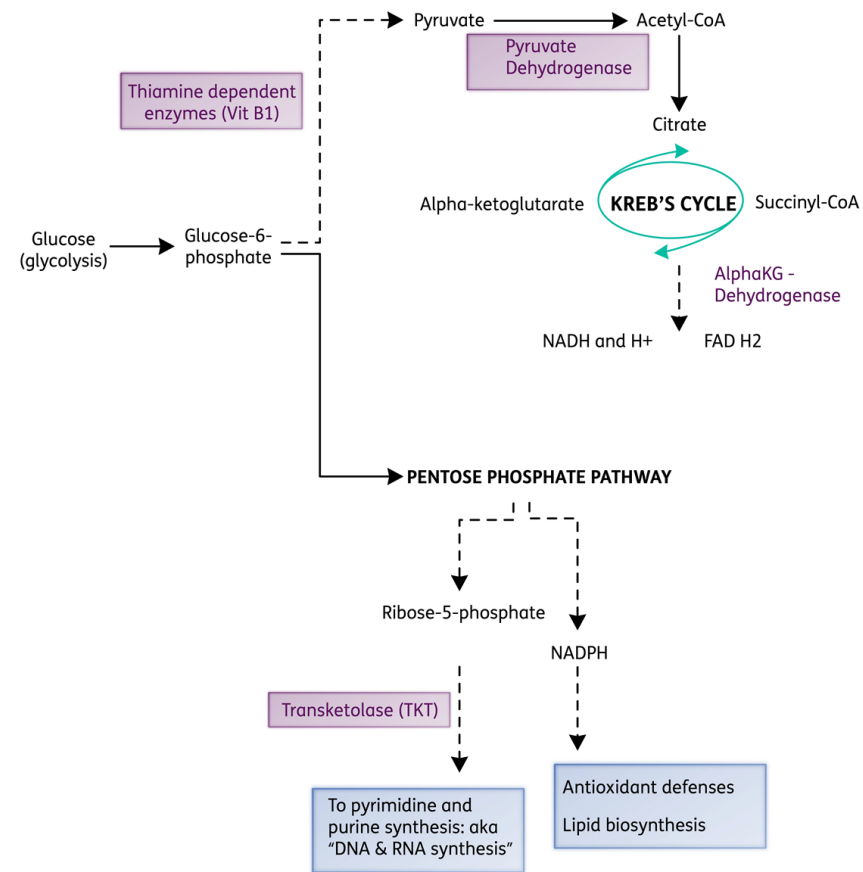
Pyruvate

Acetyl-CoA

Pyruvate Dehydrogenase

Thiamine dependent enzymes (Vit B1)

Citrate

Alpha-ketoglutarate

KREB’S CYCLE

Succinyl-CoA

Glucose (glycolysis)

Glucose-6-phosphate

AlphaKG - Dehydrogenase

NADH and H+

FAD H2

PENTOSE PHOSPHATE PATHWAY

Ribose-5-phosphate

NADPH

Transketolase (TKT)

To pyrimidine and purine synthesis: aka “DNA & RNA synthesis”

Antioxidant defenses

Lipid biosynthesis